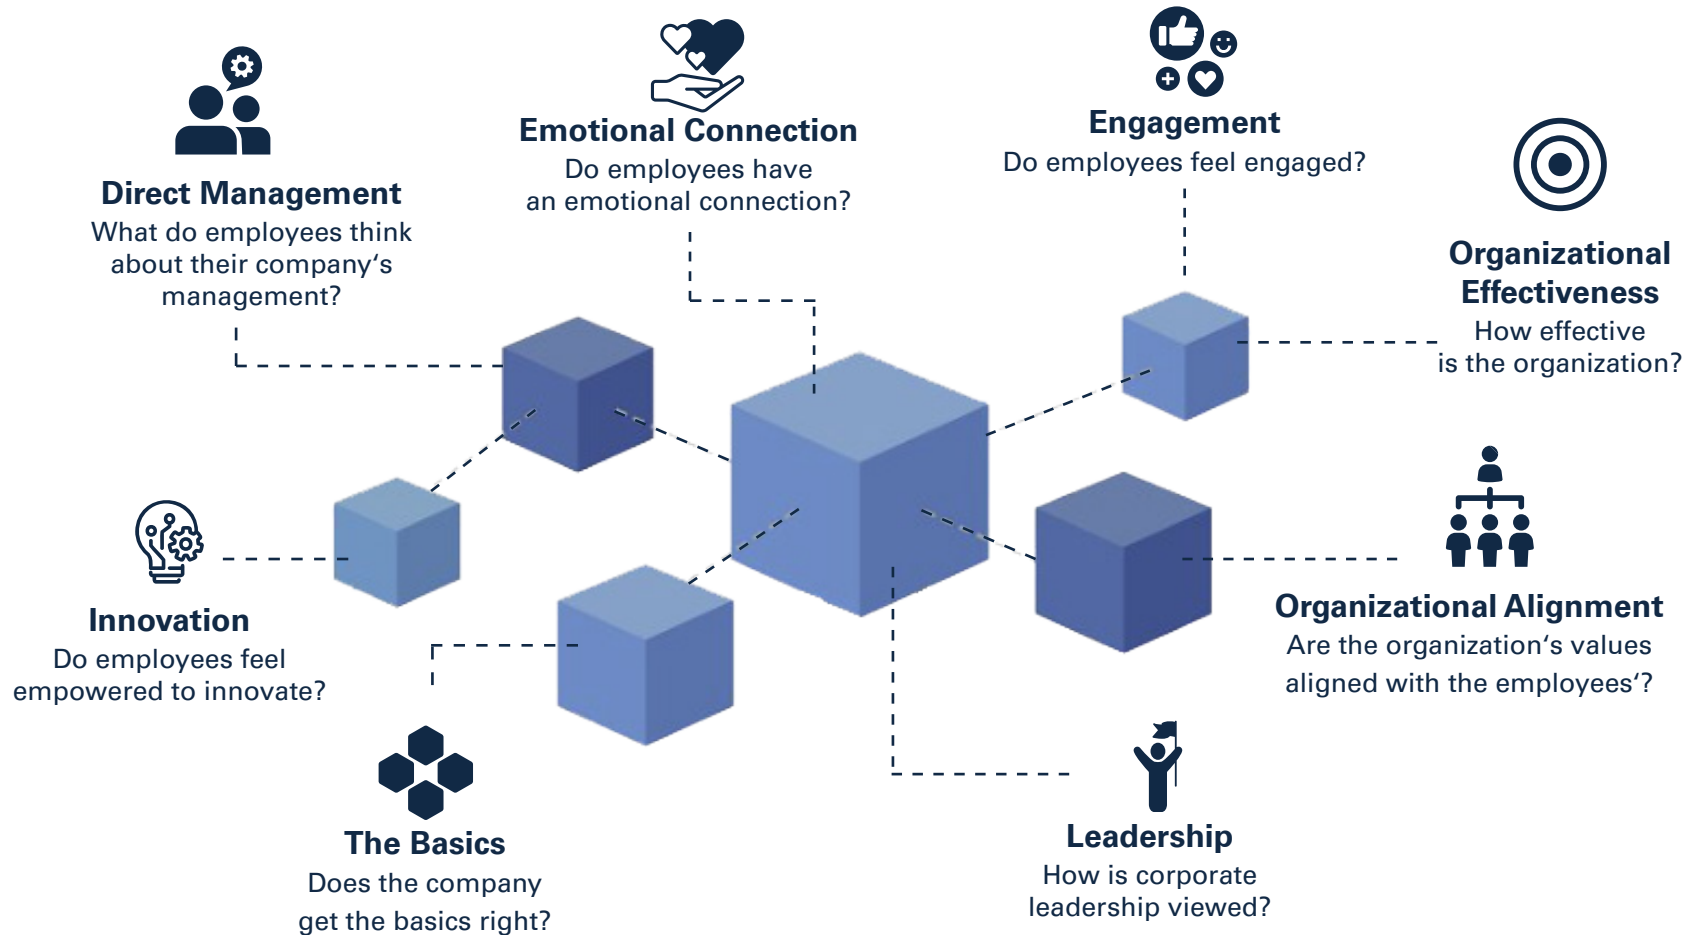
Emotional Connection
Do employees have an emotional connection?

Engagement
Do employees feel engaged?

Direct Management
What do employees think about their company‘s management?

Organizational Effectiveness
How effective is the organization?

Innovation
Do employees feel empowered to innovate?

Organizational Alignment
Are the organization‘s values aligned with the employees‘?

The Basics
Does the company get the basics right?

Leadership
How is corporate leadership viewed?